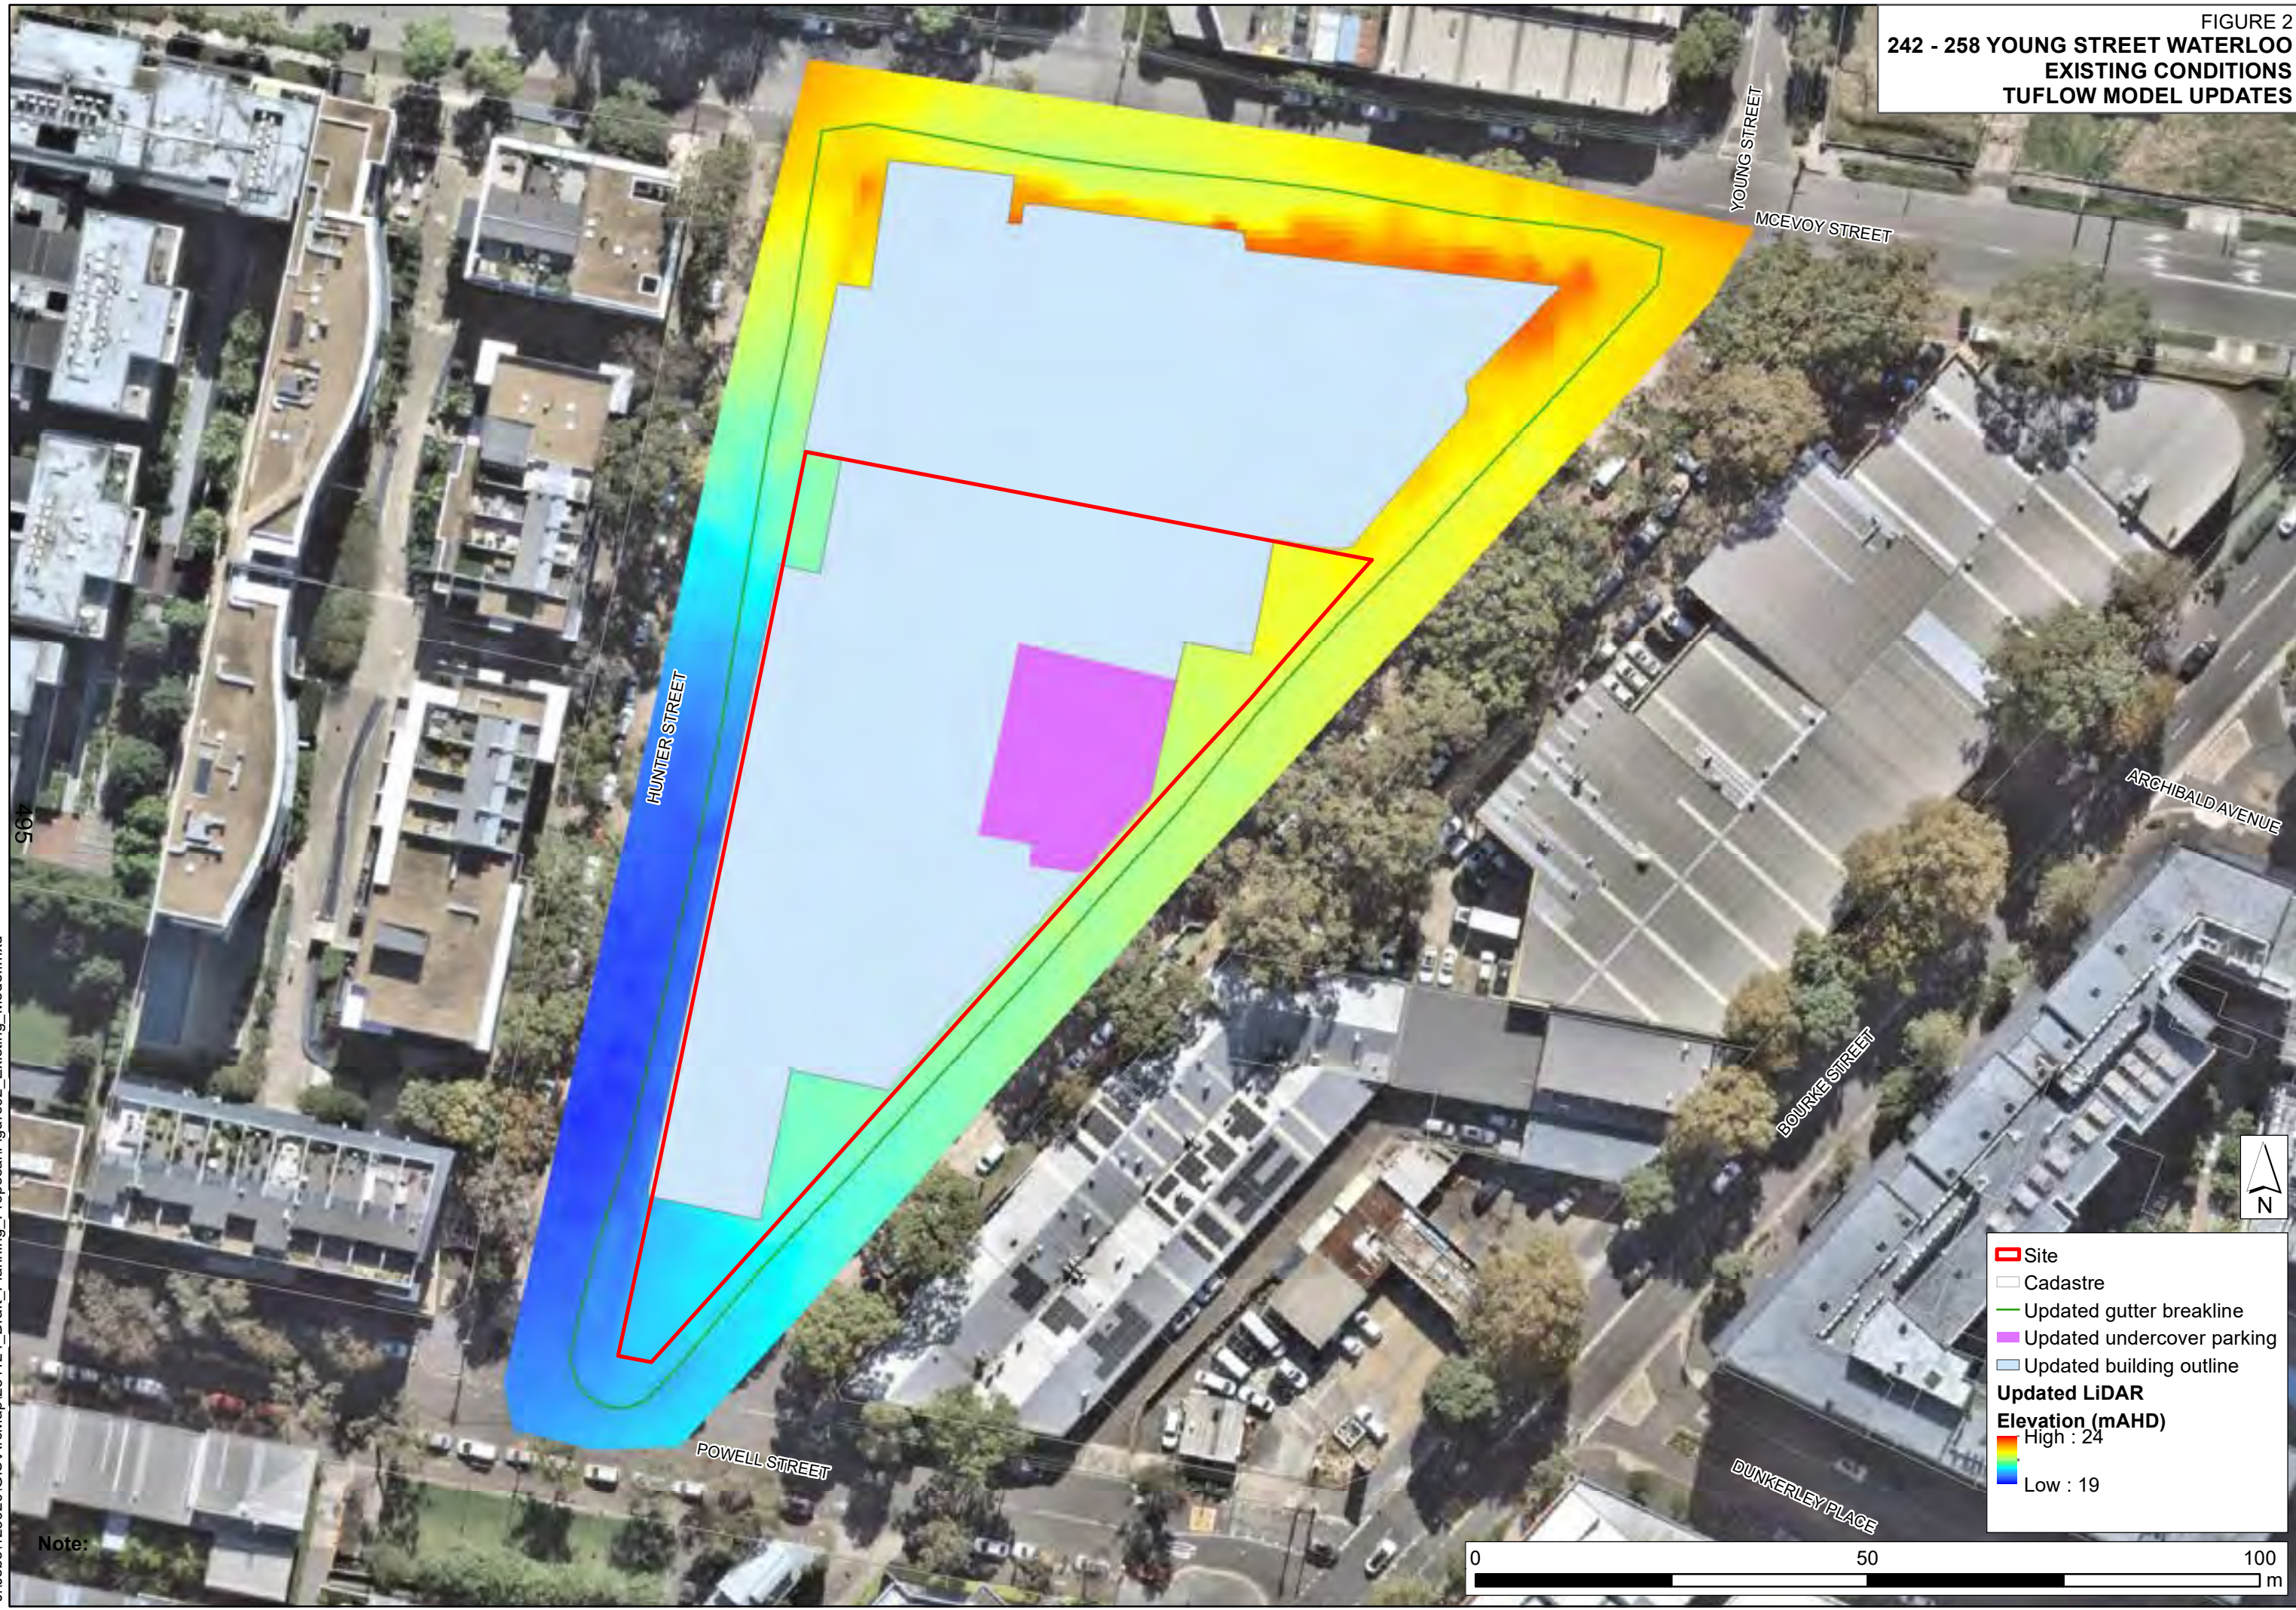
FIGURE 2
242 - 258 YOUNG STREET WATERLOO
EXISTING CONDITIONS
TUFLOW MODEL UPDATES

YOUNG STREET
MCEVOY STREET
HUNTER STREET
ARCHIBALD AVENUE
BOURKE STREET
POWELL STREET
DUNKERLEY PLACE

495

N

Site
Cadastre
Updated gutter breakline
Updated undercover parking
Updated building outline
Updated LiDAR
Elevation (mAHD)
High : 24
Low : 19

0 50 100
m

Note: